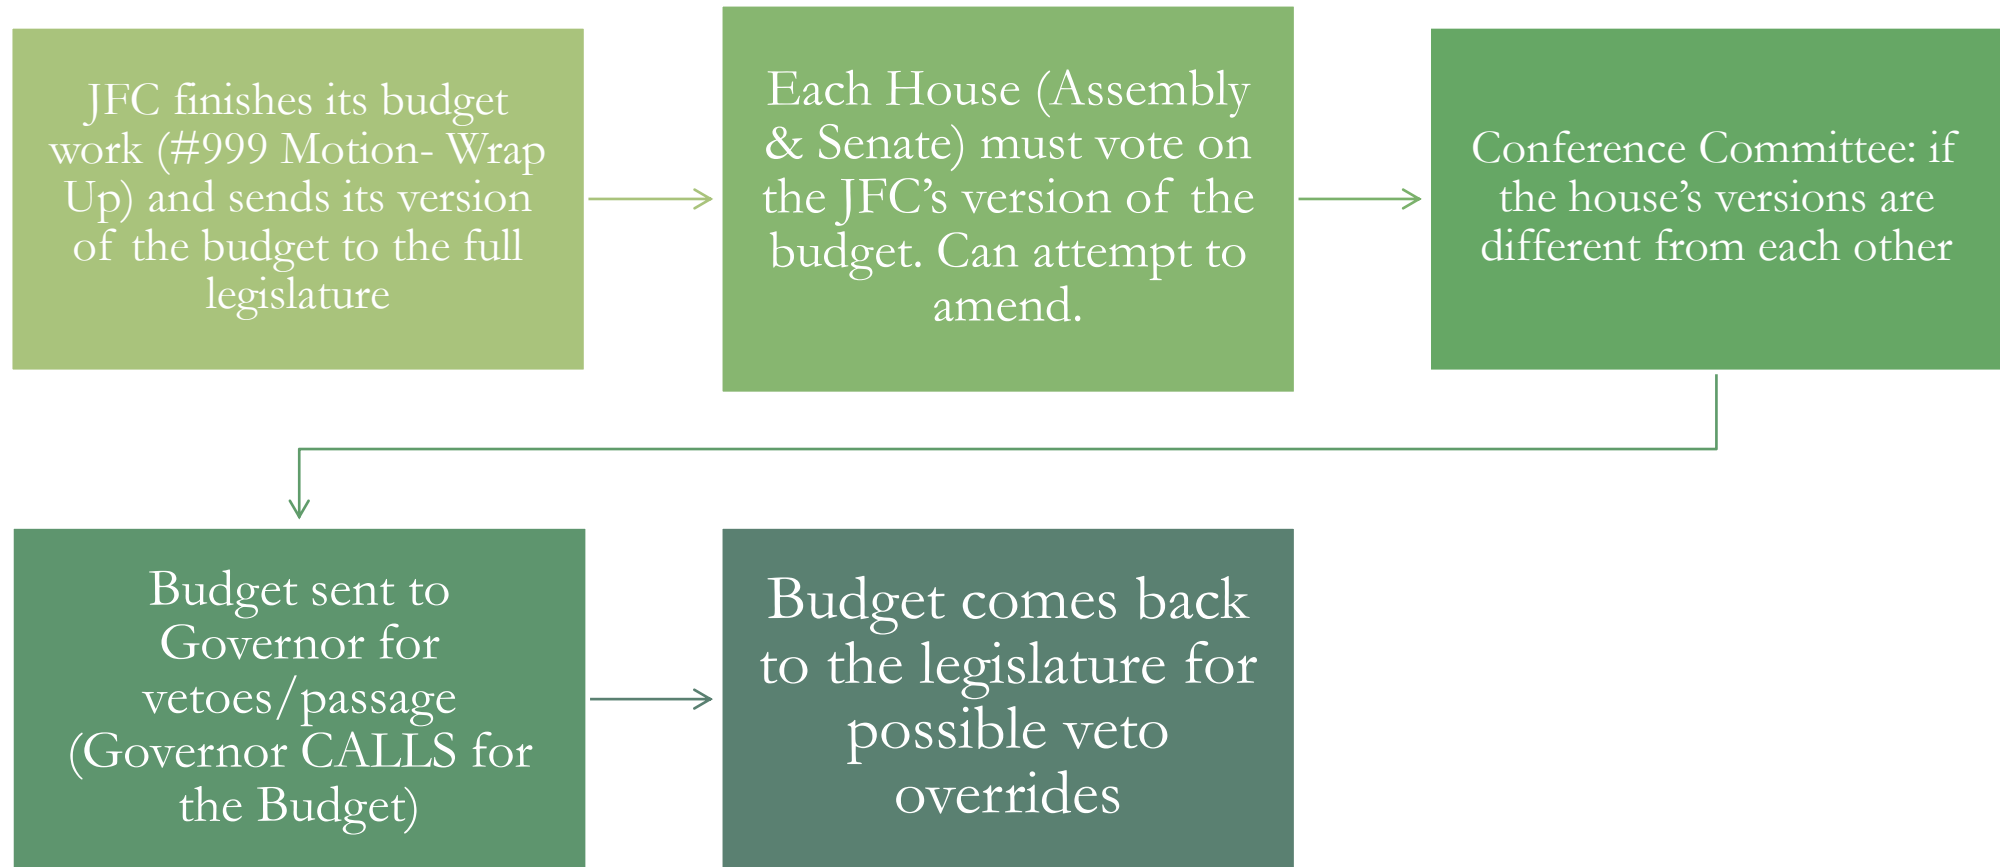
JFC finishes its budget work (#999 Motion- Wrap Up) and sends its version of the budget to the full legislature

Each House (Assembly & Senate) must vote on the JFC's version of the budget. Can attempt to amend.

Conference Committee: if the house's versions are different from each other

Budget sent to Governor for vetoes/passage (Governor CALLS for the Budget)

Budget comes back to the legislature for possible veto overrides